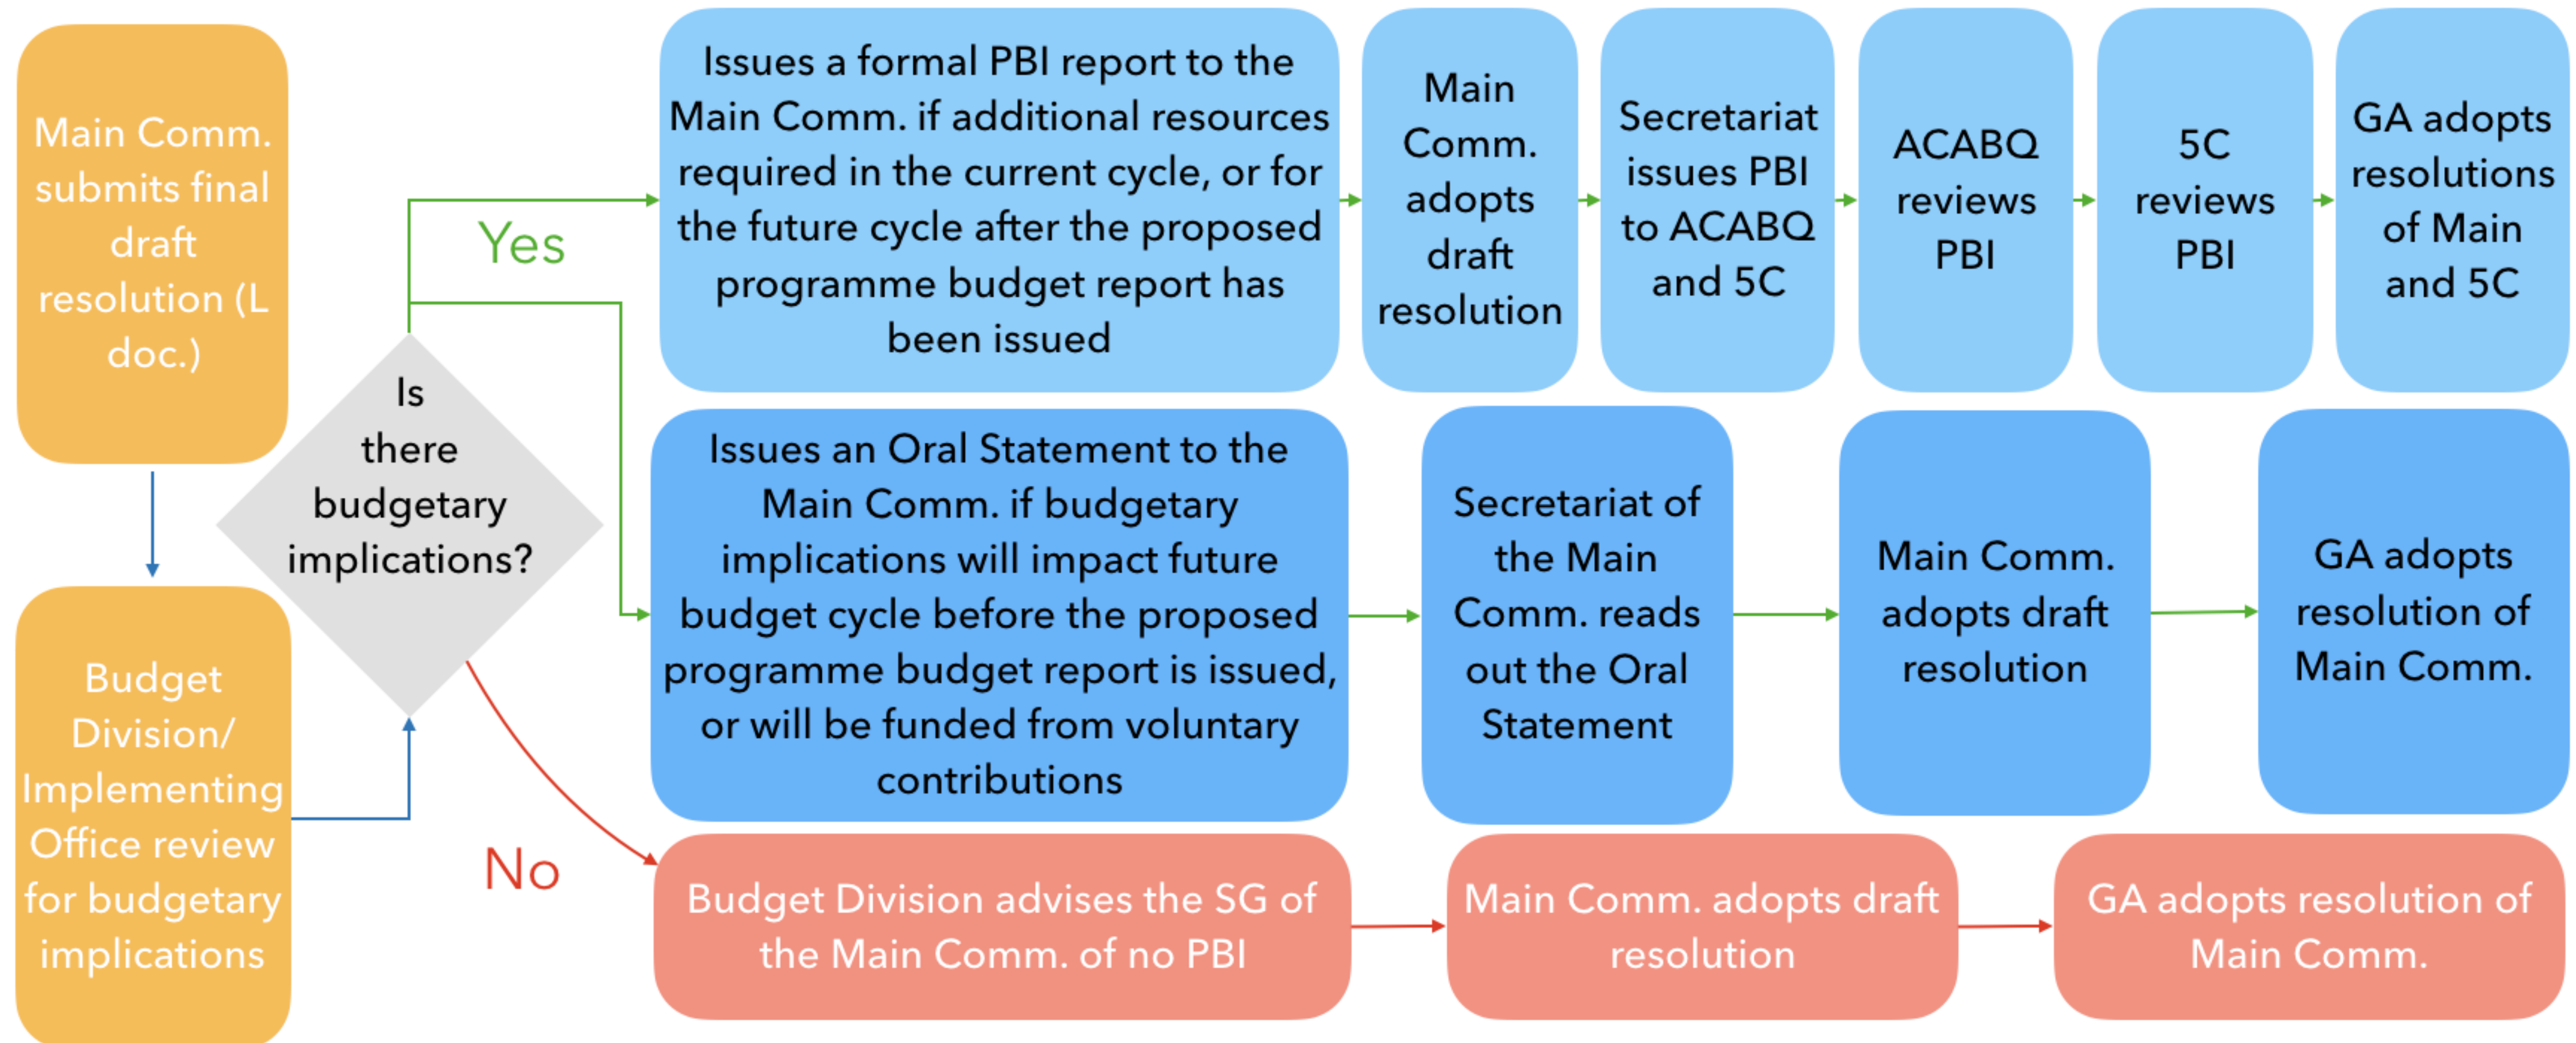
Main Comm. submits final draft resolution (L doc.)

Budget Division/ Implementing Office review for budgetary implications

Is there budgetary implications?

Yes

No

Issues a formal PBI report to the Main Comm. if additional resources required in the current cycle, or for the future cycle after the proposed programme budget report has been issued

Main Comm. adopts draft resolution

Secretariat issues PBI to ACABQ and 5C

ACABQ reviews PBI

5C reviews PBI

GA adopts resolutions of Main and 5C

Issues an Oral Statement to the Main Comm. if budgetary implications will impact future budget cycle before the proposed programme budget report is issued, or will be funded from voluntary contributions

Secretariat of the Main Comm. reads out the Oral Statement

Main Comm. adopts draft resolution

GA adopts resolution of Main Comm.

Budget Division advises the SG of the Main Comm. of no PBI

Main Comm. adopts draft resolution

GA adopts resolution of Main Comm.